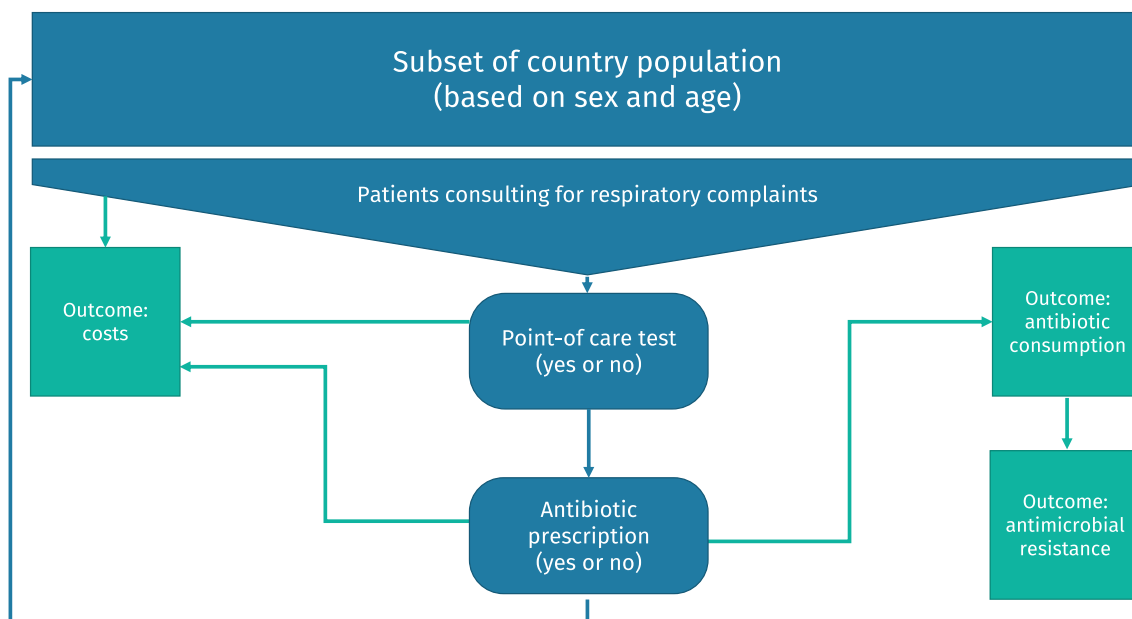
Subset of country population
(based on sex and age)

Patients consulting for respiratory complaints

Outcome:
costs

Point-of care test
(yes or no)

Outcome:
antibiotic
consumption

Antibiotic
prescription
(yes or no)

Outcome:
antimicrobial
resistance